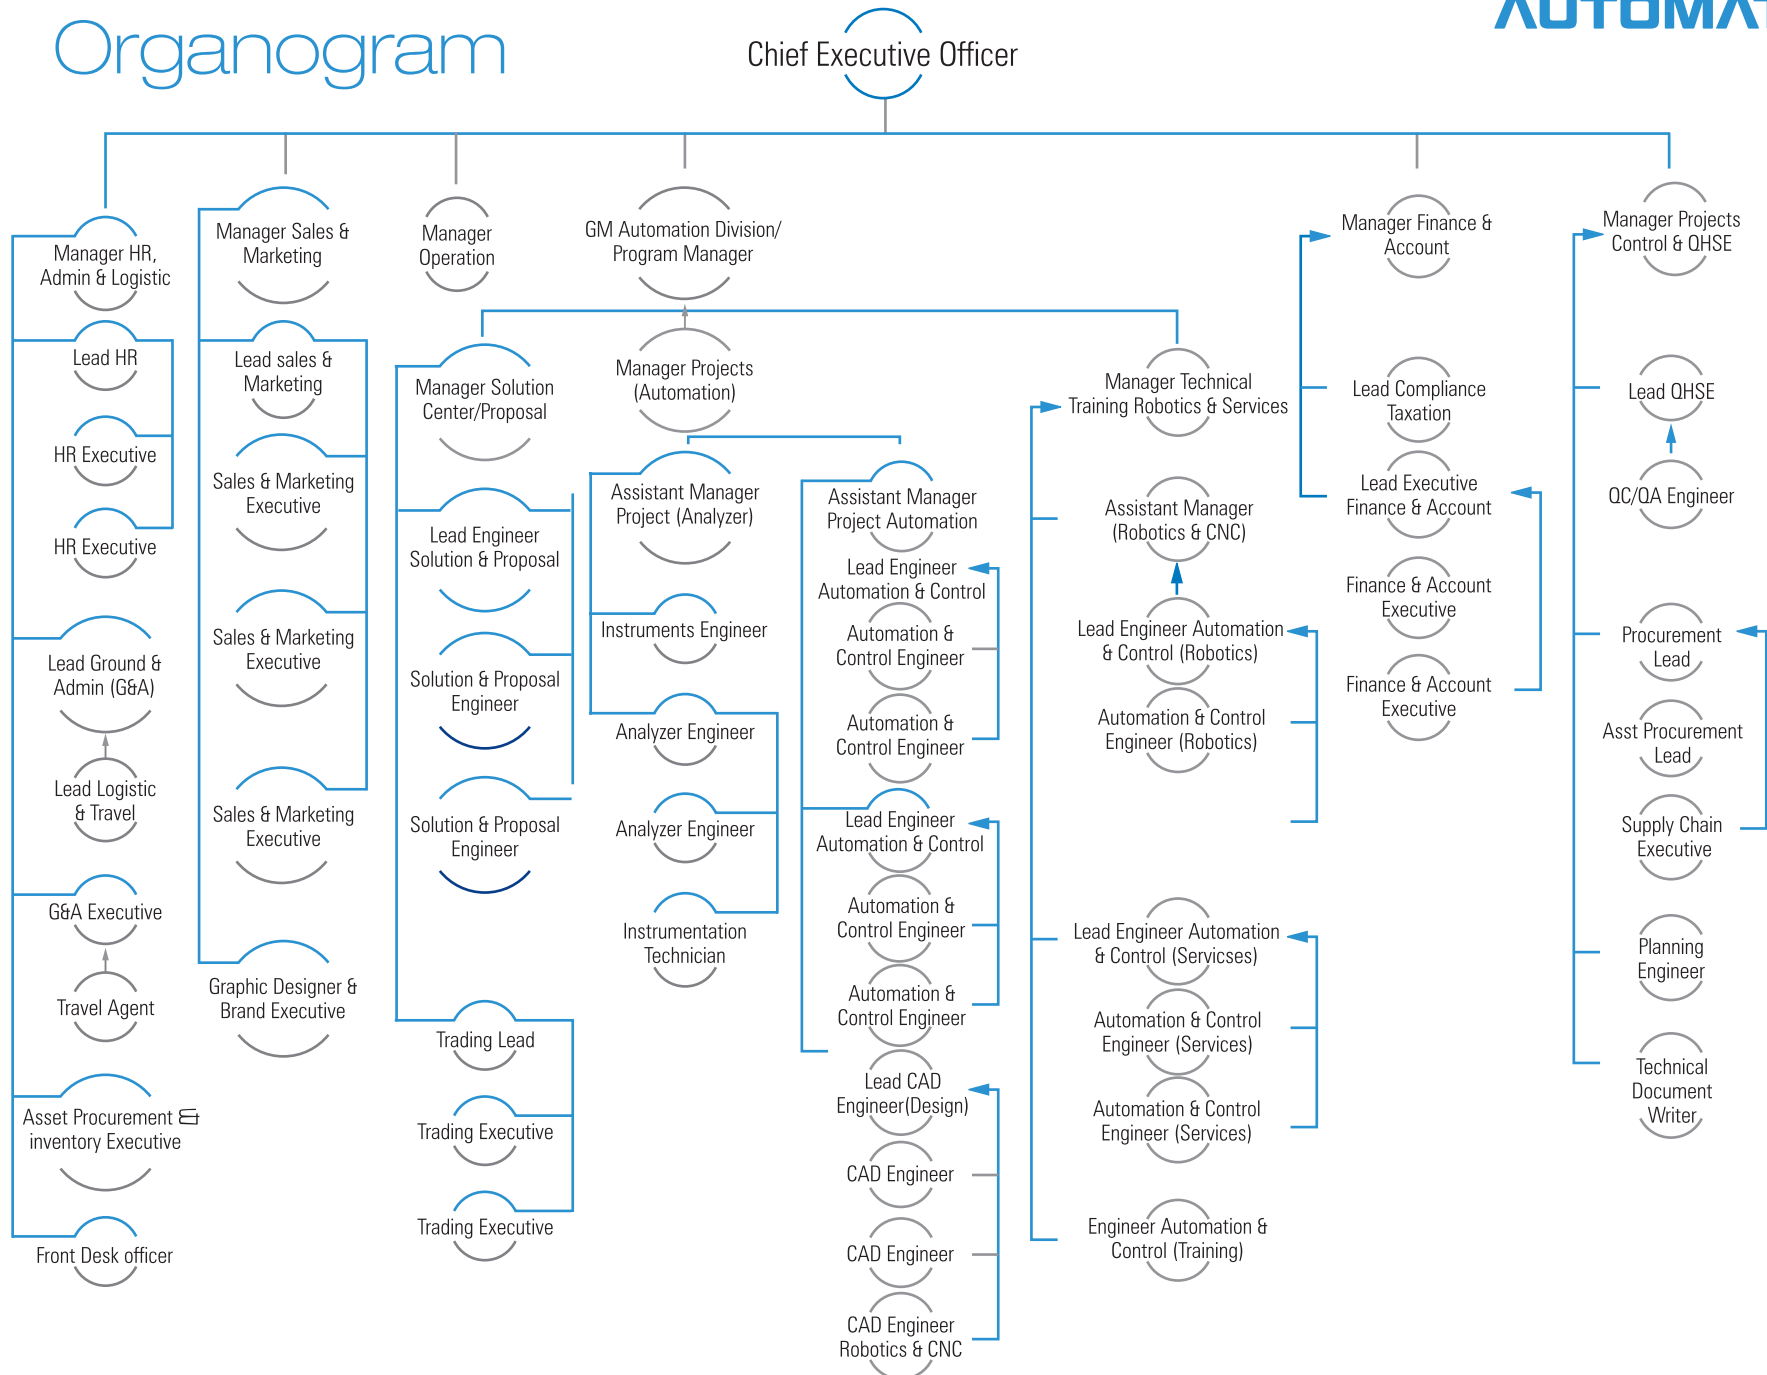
Organogram

AUTOMA

Chief Executive Officer

Manager HR, Admin & Logistic

Lead HR

HR Executive

HR Executive

Lead Ground & Admin (G&A)

Lead Logistic & Travel

G&A Executive

Travel Agent

Asset Procurement & inventory Executive

Front Desk officer

Manager Sales & Marketing

Lead sales & Marketing

Sales & Marketing Executive

Sales & Marketing Executive

Sales & Marketing Executive

Graphic Designer & Brand Executive

Manager Operation

GM Automation Division/ Program Manager

Manager Solution Center/Proposal

Lead Engineer Solution & Proposal

Solution & Proposal Engineer

Solution & Proposal Engineer

Trading Lead

Trading Executive

Trading Executive

Manager Projects (Automation)

Assistant Manager Project (Analyzer)

Instruments Engineer

Analyzer Engineer

Analyzer Engineer

Instrumentation Technician

Assistant Manager Project Automation

Lead Engineer Automation & Control

Automation & Control Engineer

Automation & Control Engineer

Lead Engineer Automation & Control

Automation & Control Engineer

Automation & Control Engineer

Lead CAD Engineer(Design)

CAD Engineer

CAD Engineer

CAD Engineer Robotics & CNC

Manager Technical Training Robotics & Services

Assistant Manager (Robotics & CNC)

Lead Engineer Automation & Control (Robotics)

Automation & Control Engineer (Robotics)

Lead Engineer Automation & Control (Servicses)

Automation & Control Engineer (Services)

Automation & Control Engineer (Services)

Engineer Automation & Control (Training)

Manager Finance & Account

Lead Compliance Taxation

Lead Executive Finance & Account

Finance & Account Executive

Finance & Account Executive

Manager Projects Control & QHSE

Lead QHSE

QC/QA Engineer

Procurement Lead

Asst Procurement Lead

Supply Chain Executive

Planning Engineer

Technical Document Writer